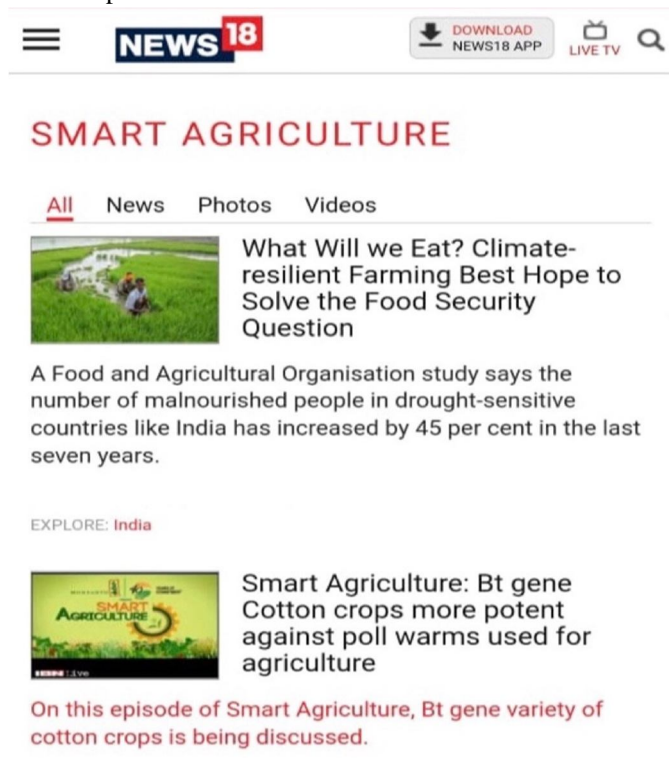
NEWS18

DOWNLOAD NEWS18 APP

LIVE TV

SMART AGRICULTURE

All News Photos Videos

What Will we Eat? Climate-resilient Farming Best Hope to Solve the Food Security Question

A Food and Agricultural Organisation study says the number of malnourished people in drought-sensitive countries like India has increased by 45 per cent in the last seven years.

EXPLORE: India

SMART AGRICULTURE

Smart Agriculture: Bt gene Cotton crops more potent against poll warms used for agriculture

On this episode of Smart Agriculture, Bt gene variety of cotton crops is being discussed.